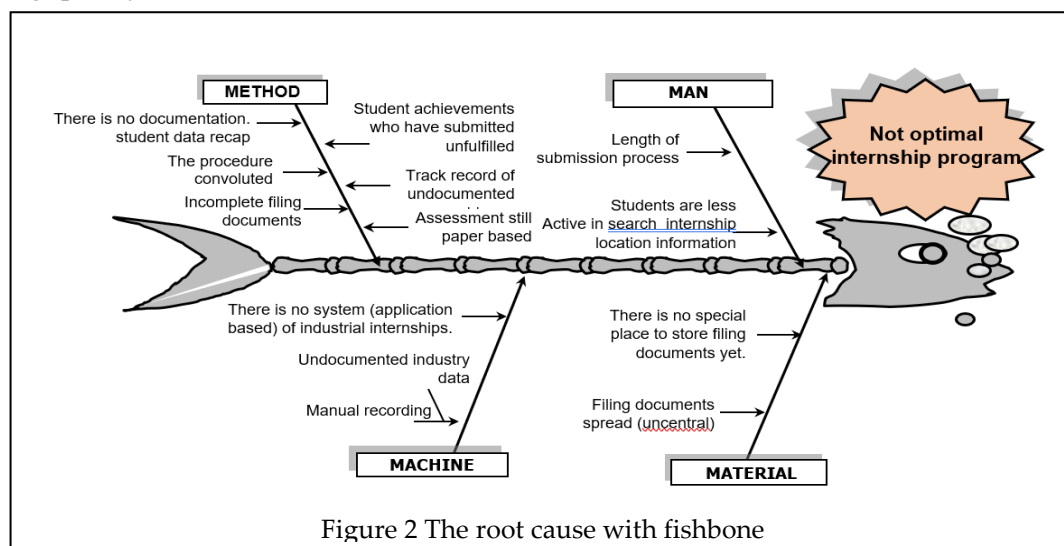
METHOD

There is no documentation. student data recap

Student achievements who have submitted unfulfilled

The procedure convoluted

Track record of undocumented

Incomplete filing documents

Assessment still paper based

MAN

Length of submission process

Students are less Active in search internship location information

Not optimal internship program

There is no system (application based) of industrial internships.

Undocumented industry data

Manual recording

MACHINE

There is no special place to store filing documents yet.

Filing documents spread (uncentral)

MATERIAL

Figure 2 The root cause with fishbone